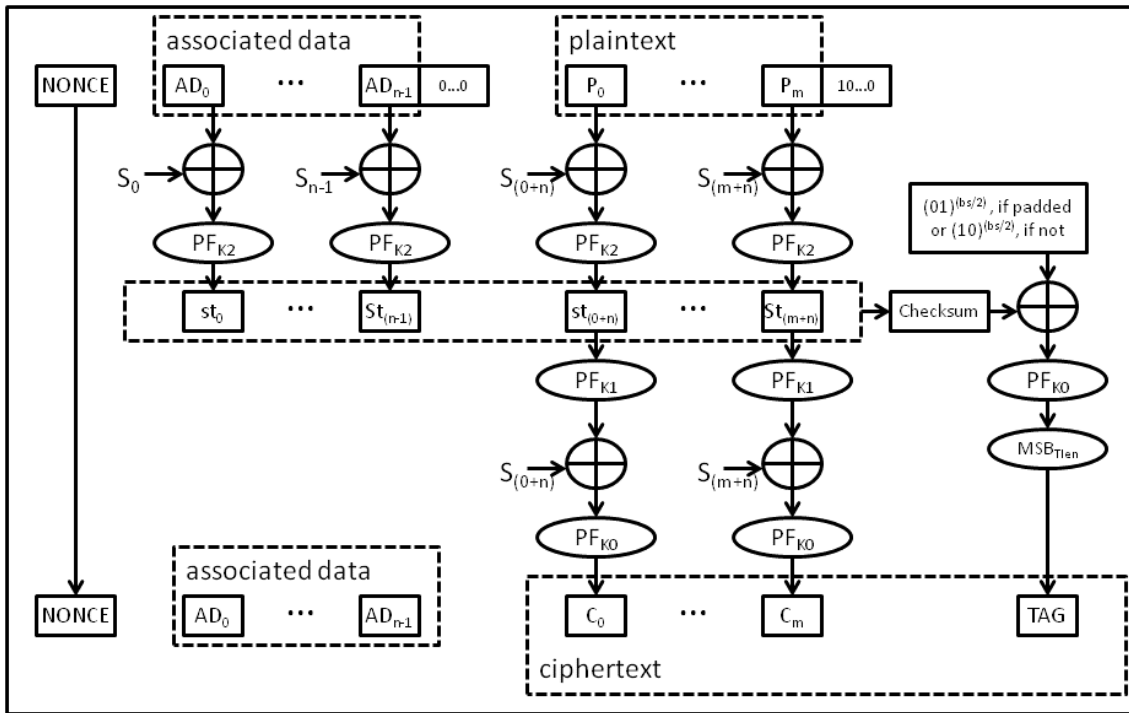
associated data

plaintext

NONCE

$AD_0$ ... $AD_{n-1}$ 0...0

$P_0$ ... $P_m$ 10...0

$S_0$

$S_{n-1}$

$S_{(0+n)}$

$S_{(m+n)}$

$(01)^{(bs/2)}$, if padded or $(10)^{(bs/2)}$, if not

$PF_{K2}$

$PF_{K2}$

$PF_{K2}$

$PF_{K2}$

$st_0$ ... $St_{(n-1)}$

$st_{(0+n)}$ ... $St_{(m+n)}$

Checksum

$PF_{K1}$

$PF_{K1}$

$PF_{K0}$

$MSB_{Tlen}$

$S_{(0+n)}$

$S_{(m+n)}$

$PF_{K0}$

$PF_{K0}$

associated data

NONCE

$AD_0$ ... $AD_{n-1}$

$C_0$ ... $C_m$

TAG

ciphertext